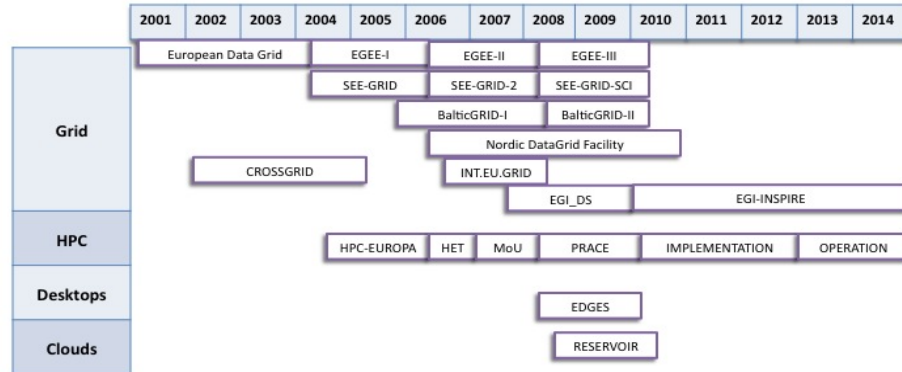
| 2001 | 2002 | 2003 | 2004 | 2005 | 2006 | 2007 | 2008 | 2009 | 2010 | 2011 | 2012 | 2013 | 2014 |
|---|---|---|---|---|---|---|---|---|---|---|---|---|---|

Grid

European Data Grid
EGEE-I
EGEE-II
EGEE-III
SEE-GRID
SEE-GRID-2
SEE-GRID-SCI
BalticGRID-I
BalticGRID-II
Nordic DataGrid Facility
CROSSGRID
INT.EU.GRID
EGI_DS
EGI-INSPIRE

HPC

HPC-EUROPA
HET
MoU
PRACE
IMPLEMENTATION
OPERATION

Desktops

EDGES

Clouds

RESERVOIR